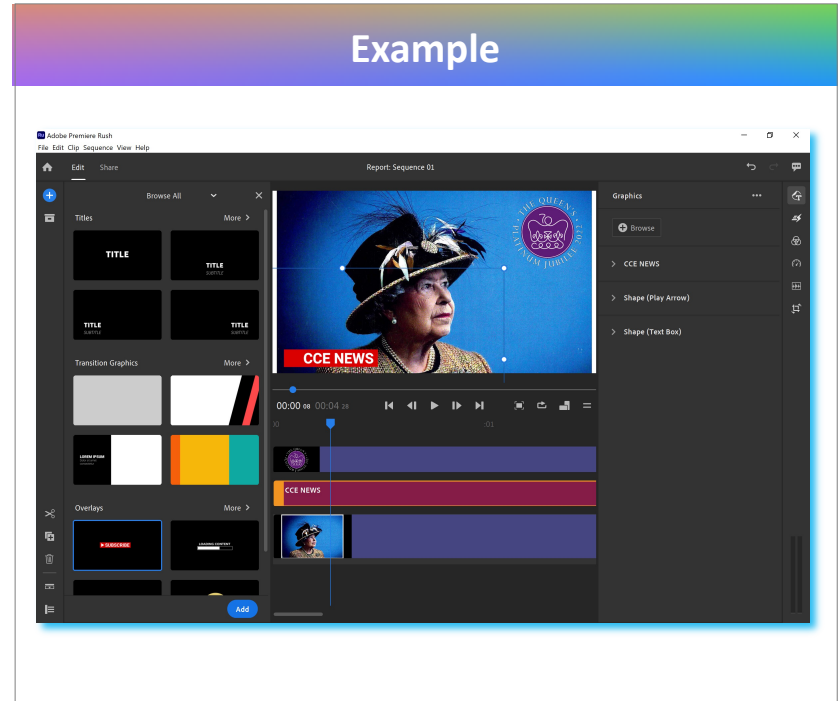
Example

Adobe Premiere Rush
File Edit Clip Sequence View Help

Edit Share

Report: Sequence 01

Browse All

Titles
More >

TITLE

TITLE
SUBTITLE

TITLE
SUBTITLE

TITLE
SUBTITLE

Transition Graphics
More >

LOREM IPSUM

Overlays
More >

SUBSCRIBE

LOADING CONTENT

Add

THE QUEEN'S PLATINUM JUBILEE 2022
70

CCE NEWS

00:00 08 00:04 29

:00 :01

CCE NEWS

Graphics

Browse

> CCE NEWS

> Shape (Play Arrow)

> Shape (Text Box)